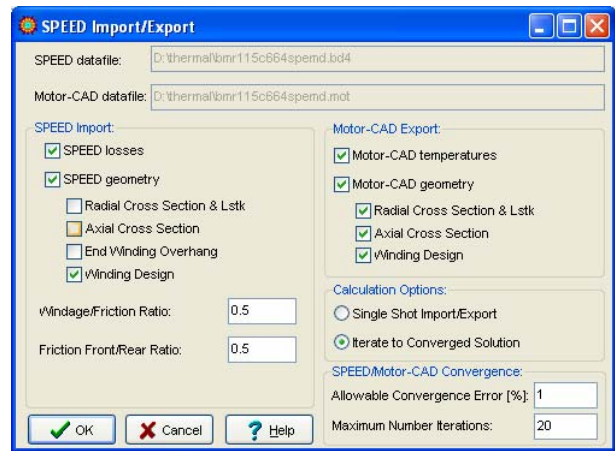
SPEED Import/Export

SPEED datafile: D:\thermal\bmr115c664spemd.bd4

Motor-CAD datafile: D:\thermal\bmr115c664spemd.mot

SPEED Import:

SPEED losses

SPEED geometry

Radial Cross Section & Lstk

Axial Cross Section

End Winding Overhang

Winding Design

Windage/Friction Ratio: 0.5

Friction Front/Rear Ratio: 0.5

Motor-CAD Export:

Motor-CAD temperatures

Motor-CAD geometry

Radial Cross Section & Lstk

Axial Cross Section

Winding Design

Calculation Options:

Single Shot Import/Export

Iterate to Converged Solution

SPEED/Motor-CAD Convergence:

Allowable Convergence Error [%]: 1

Maximum Number Iterations: 20

OK

Cancel

Help